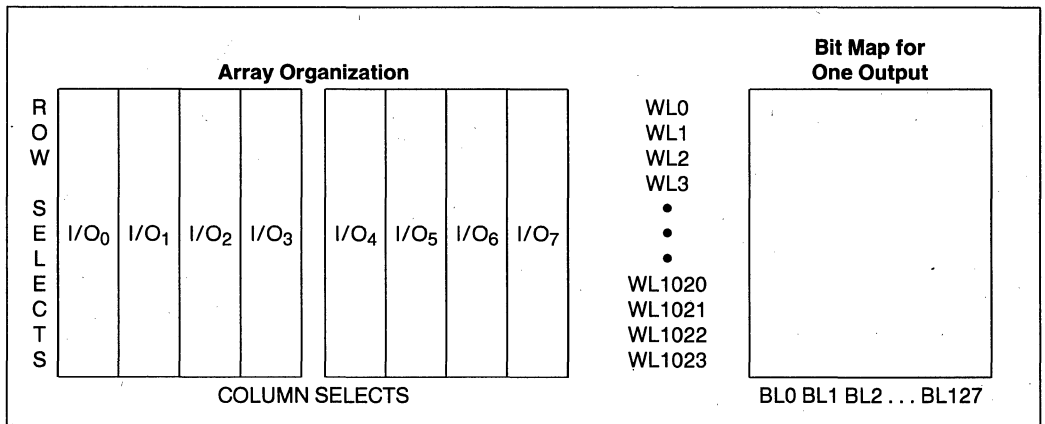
Array Organization

R
O
W

S
E
L
E
C
T
S

$I/O_0$ $I/O_1$ $I/O_2$ $I/O_3$ $I/O_4$ $I/O_5$ $I/O_6$ $I/O_7$

COLUMN SELECTS

WL0
WL1
WL2
WL3
•
•
•
WL1020
WL1021
WL1022
WL1023

Bit Map for One Output

BL0 BL1 BL2 . . . BL127